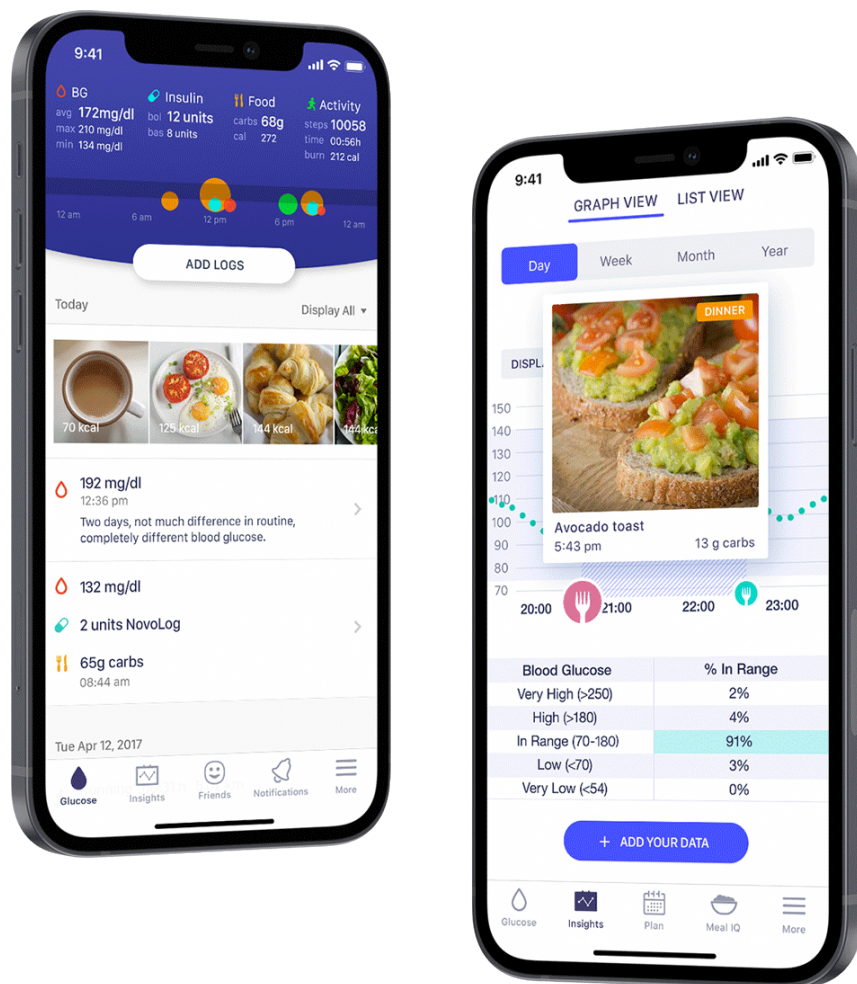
9:41

BG
avg 172mg/dl
max 210 mg/dl
min 134 mg/dl

Insulin
bol 12 units
bas 8 units

Food
carbs 68g
cal 272

Activity
steps 10058
time 00:56h
burn 212 cal

12 am 6 am 12 pm 6 pm 12 am

ADD LOGS

Today

Display All

70 kcal
125 kcal
144 kcal
144 kca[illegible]

192 mg/dl
12:36 pm
Two days, not much difference in routine, completely different blood glucose.

132 mg/dl

2 units NovoLog

65g carbs
08:44 am

Tue Apr 12, 2017

Glucose
Insights
Friends
Notifications
More

9:41

GRAPH VIEW
LIST VIEW

Day
Week
Month
Year

DISPL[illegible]

DINNER

Avocado toast
5:43 pm
13 g carbs

150
140
130
120
110
100
90
80
70

20:00
21:00
22:00
23:00

| Blood Glucose | % In Range |
|---|---|
| Very High (>250) | 2% |
| High (>180) | 4% |
| In Range (70-180) | 91% |
| Low (<70) | 3% |
| Very Low (<54) | 0% |

+ ADD YOUR DATA

Glucose
Insights
Plan
Meal IQ
More